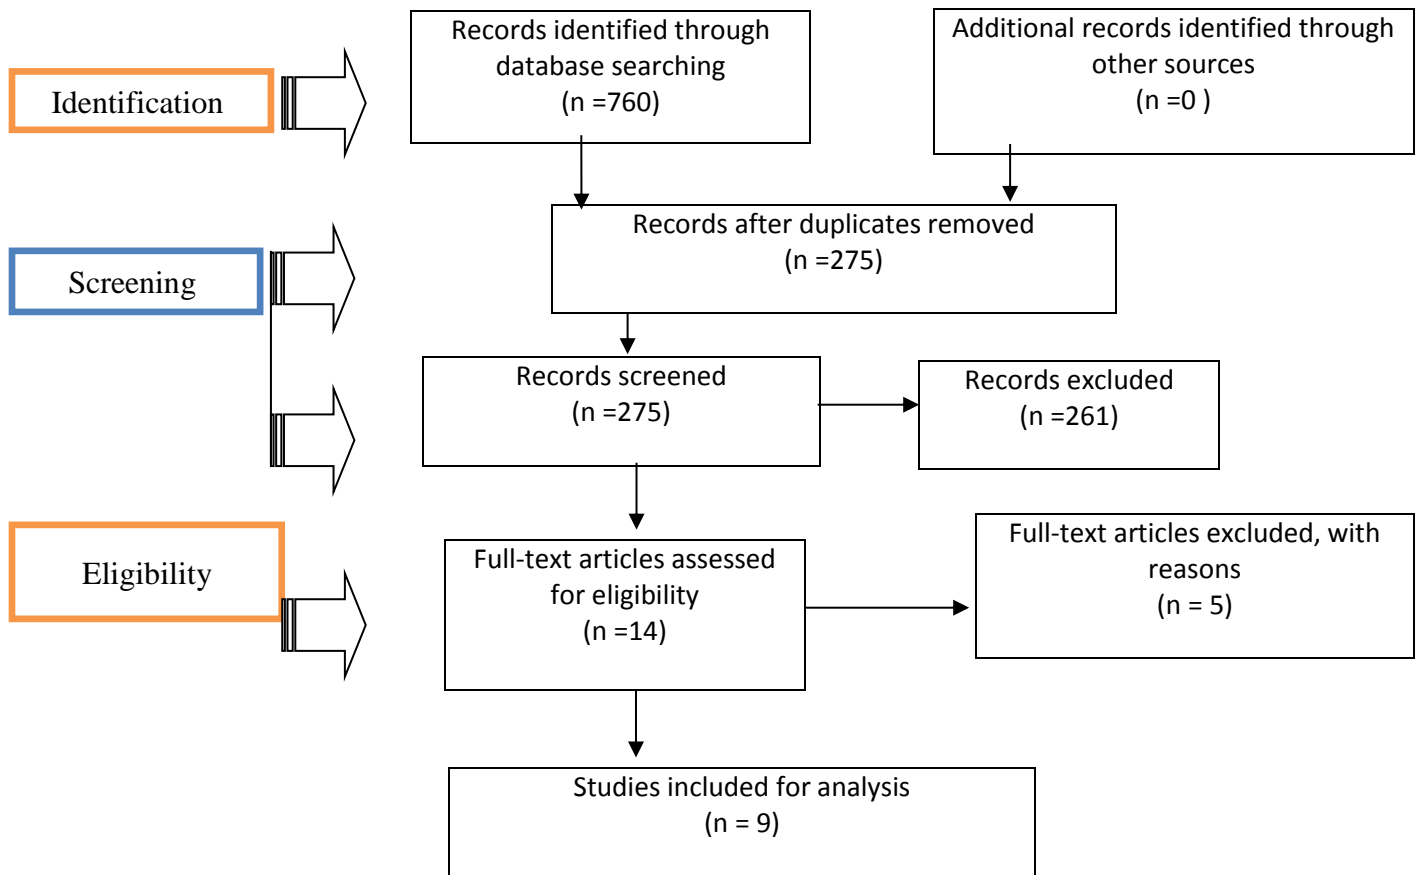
Identification

Records identified through database searching
(n =760)

Additional records identified through other sources
(n =0 )

Screening

Records after duplicates removed
(n =275)

Records screened
(n =275)

Records excluded
(n =261)

Eligibility

Full-text articles assessed for eligibility
(n =14)

Full-text articles excluded, with reasons
(n = 5)

Studies included for analysis
(n = 9)